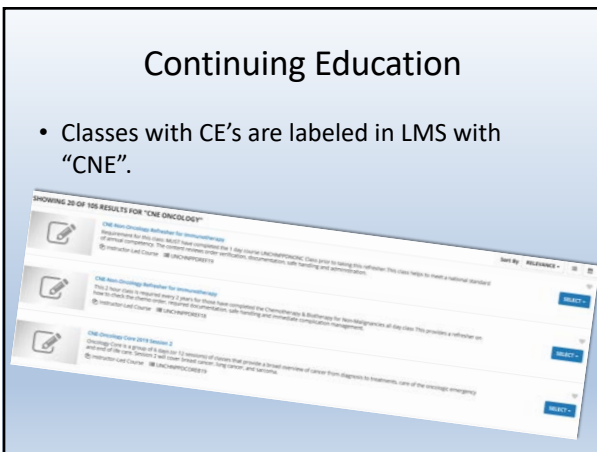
Continuing Education

• Classes with CE's are labeled in LMS with "CNE".

SHOWING 20 OF 105 RESULTS FOR "CNE ONCOLOGY"

Sort By: RELEVANCE

CNE Non-Oncology Refresher for Immunotherapy

Requirement for this class: MUST have completed the 1 day course UNCHNPONCRI Class prior to taking this refresher. This class helps to meet a national standard of annual competency. The content reviews order verification, documentation, safe handling and administration.

Instructor-Led Course UNCHNPONR19

CNE Non-Oncology Refresher for Immunotherapy

This 2 hour class is required every 2 years for those have completed the Chemotherapy & Biotherapy for Non-Malignancies all day class. This provides a refresher on how to check the chemo order, required documentation, safe handling and immediate complication management.

Instructor-Led Course UNCHNPONR19

SELECT

CNE Oncology Core 2019 Session 2

Oncology Core is a group of 6 day (or 12 sessions) of classes that provide a broad overview of cancer from diagnosis to treatments, care of the oncology emergency and end of life care. Session 2 will cover breast cancer, lung cancer, and sarcoma.

Instructor-Led Course UNCHNPOCORE19

SELECT

SELECT